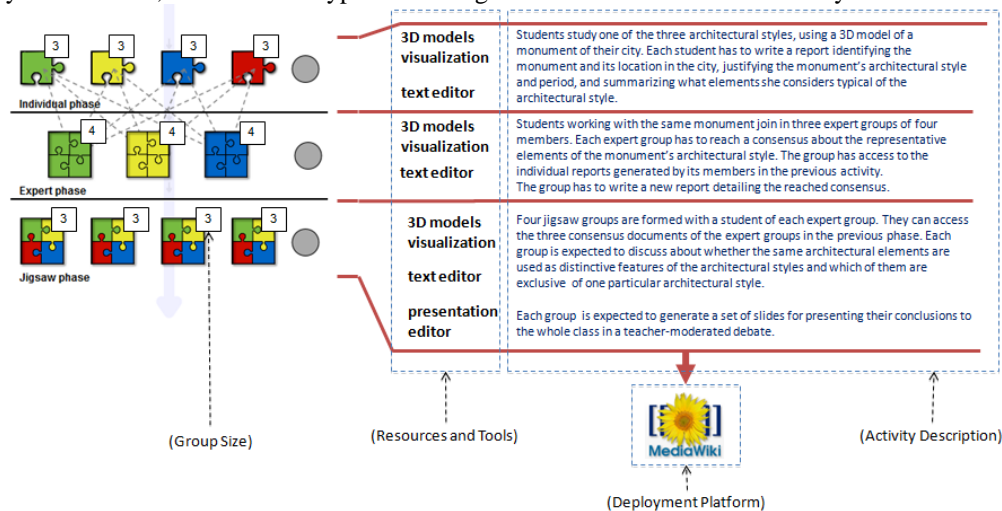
3 3 3 3

Individual phase

4 4 4

Expert phase

3 3 3 3

Jigsaw phase

3D models visualization

text editor

Students study one of the three architectural styles, using a 3D model of a monument of their city. Each student has to write a report identifying the monument and its location in the city, justifying the monument's architectural style and period, and summarizing what elements she considers typical of the architectural style.

3D models visualization

text editor

Students working with the same monument join in three expert groups of four members. Each expert group has to reach a consensus about the representative elements of the monument's architectural style. The group has access to the individual reports generated by its members in the previous activity.
The group has to write a new report detailing the reached consensus.

3D models visualization

text editor

presentation editor

Four jigsaw groups are formed with a student of each expert group. They can access the three consensus documents of the expert groups in the previous phase. Each group is expected to discuss about whether the same architectural elements are used as distinctive features of the architectural styles and which of them are exclusive of one particular architectural style.

Each group is expected to generate a set of slides for presenting their conclusions to the whole class in a teacher-moderated debate.

MediaWiki

(Group Size)

(Resources and Tools)

(Activity Description)

(Deployment Platform)